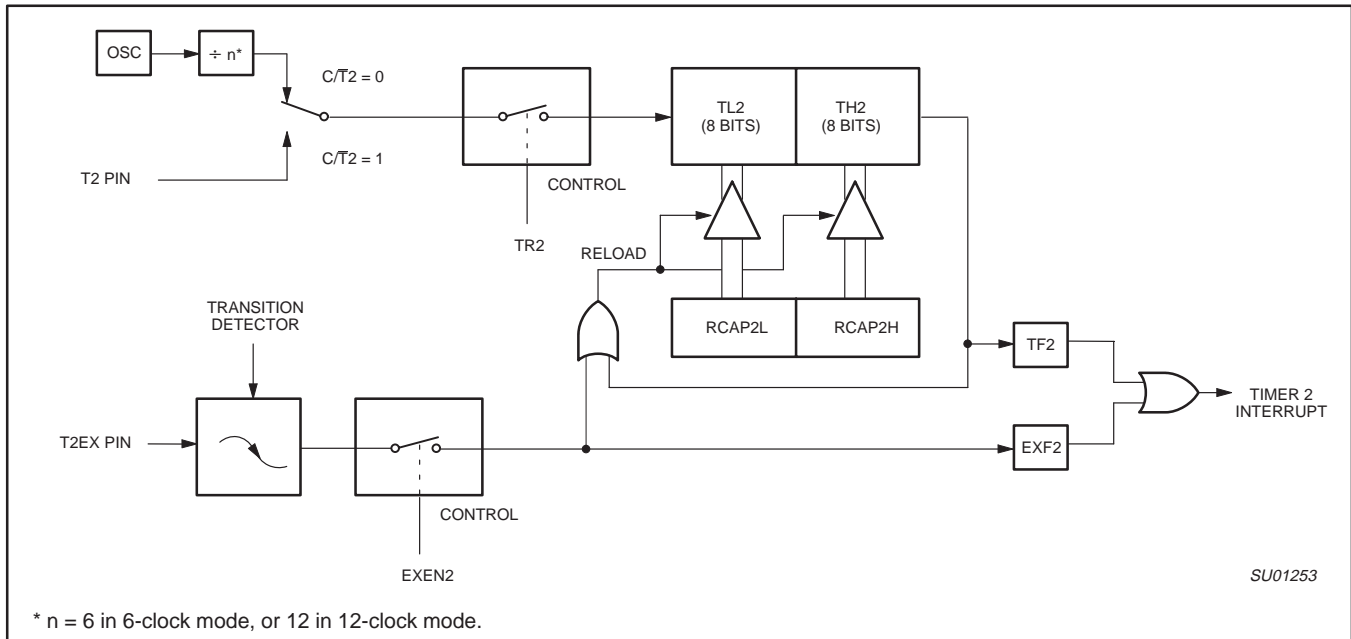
OSC
÷ n*
$C/\overline{T}2 = 0$
$C/\overline{T}2 = 1$
T2 PIN
CONTROL
TR2
TL2 (8 BITS)
TH2 (8 BITS)
RELOAD
RCAP2L
RCAP2H
TRANSITION DETECTOR
T2EX PIN
CONTROL
EXEN2
TF2
EXF2
TIMER 2 INTERRUPT
SU01253

* n = 6 in 6-clock mode, or 12 in 12-clock mode.